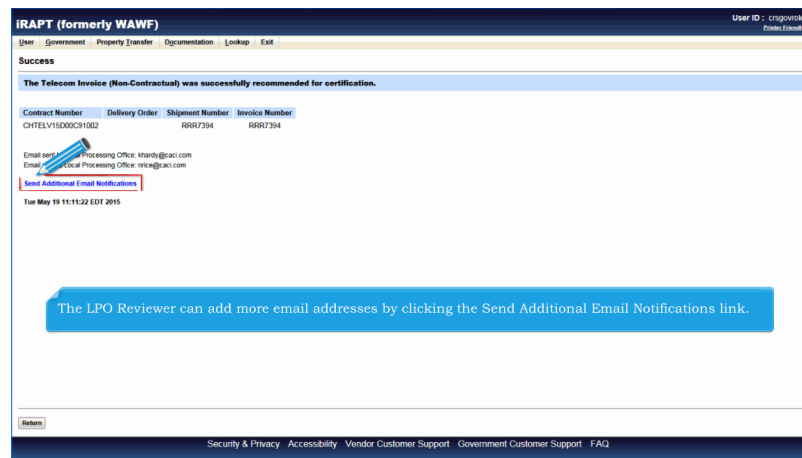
iRAPT (formerly WAWF)

User ID : crsgovrol
Printer Friendl

User Government Property Transfer Documentation Lookup Exit

Success

The Telecom Invoice (Non-Contractual) was successfully recommended for certification.

| Contract Number | Delivery Order | Shipment Number | Invoice Number |
|---|---|---|---|
| CHTELV15D00C91002 | | RRR7394 | RRR7394 |

Email sent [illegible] Processing Office: khardy@caci.com
Email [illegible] Local Processing Office: nrice@caci.com

Send Additional Email Notifications

Tue May 19 11:11:22 EDT 2015

The LPO Reviewer can add more email addresses by clicking the Send Additional Email Notifications link.

Return

Security & Privacy Accessibility Vendor Customer Support Government Customer Support FAQ